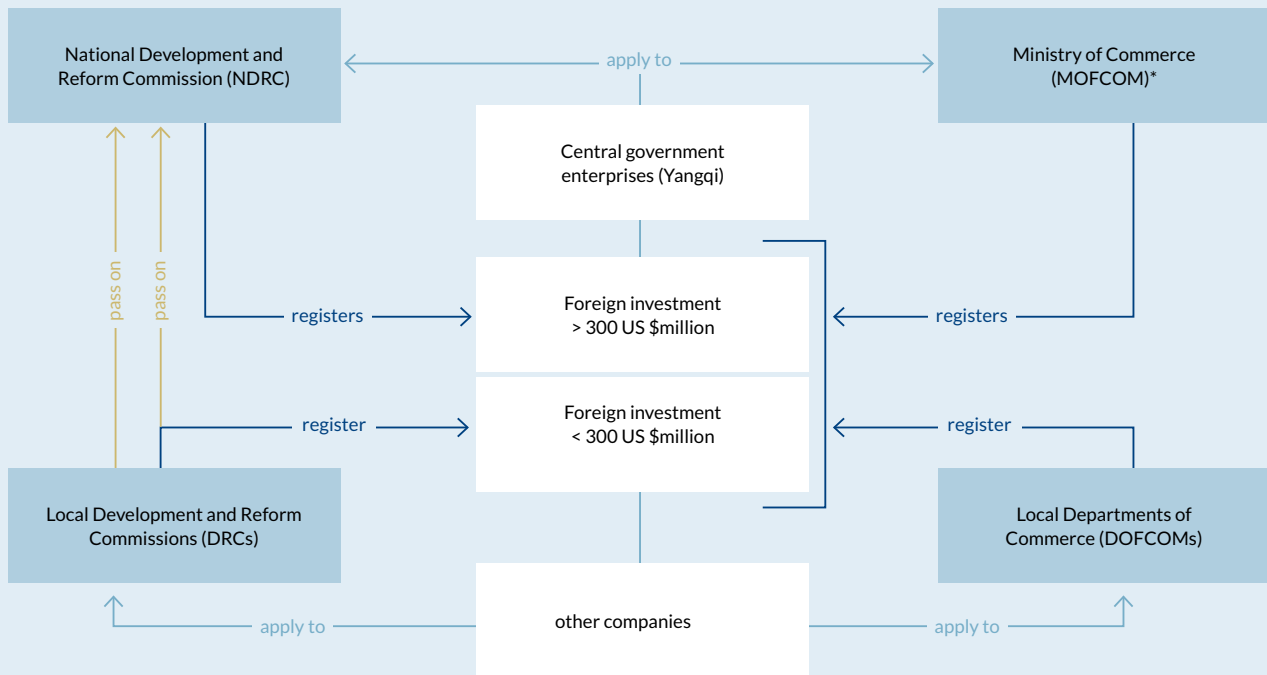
National Development and Reform Commission (NDRC)

apply to

Ministry of Commerce (MOFCOM)*

Central government enterprises (Yangqi)

pass on

pass on

registers

Foreign investment > 300 US $million

registers

register

Foreign investment < 300 US $million

register

Local Development and Reform Commissions (DRCs)

Local Departments of Commerce (DOFCOMs)

apply to

other companies

apply to